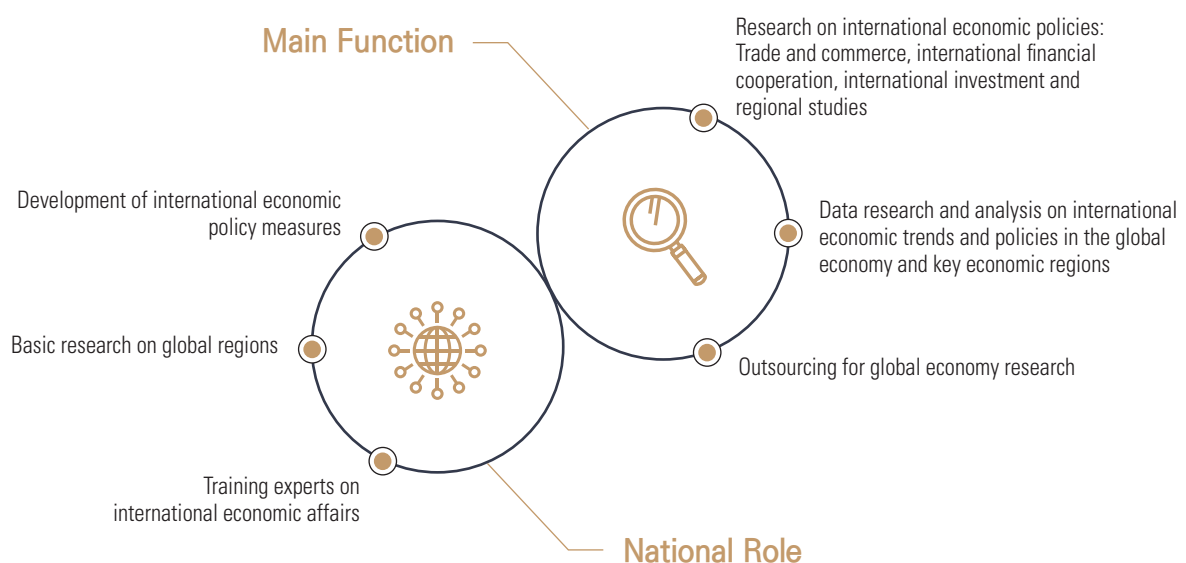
Main Function

Research on international economic policies: Trade and commerce, international financial cooperation, international investment and regional studies

Data research and analysis on international economic trends and policies in the global economy and key economic regions

Outsourcing for global economy research

Development of international economic policy measures

Basic research on global regions

Training experts on international economic affairs

National Role